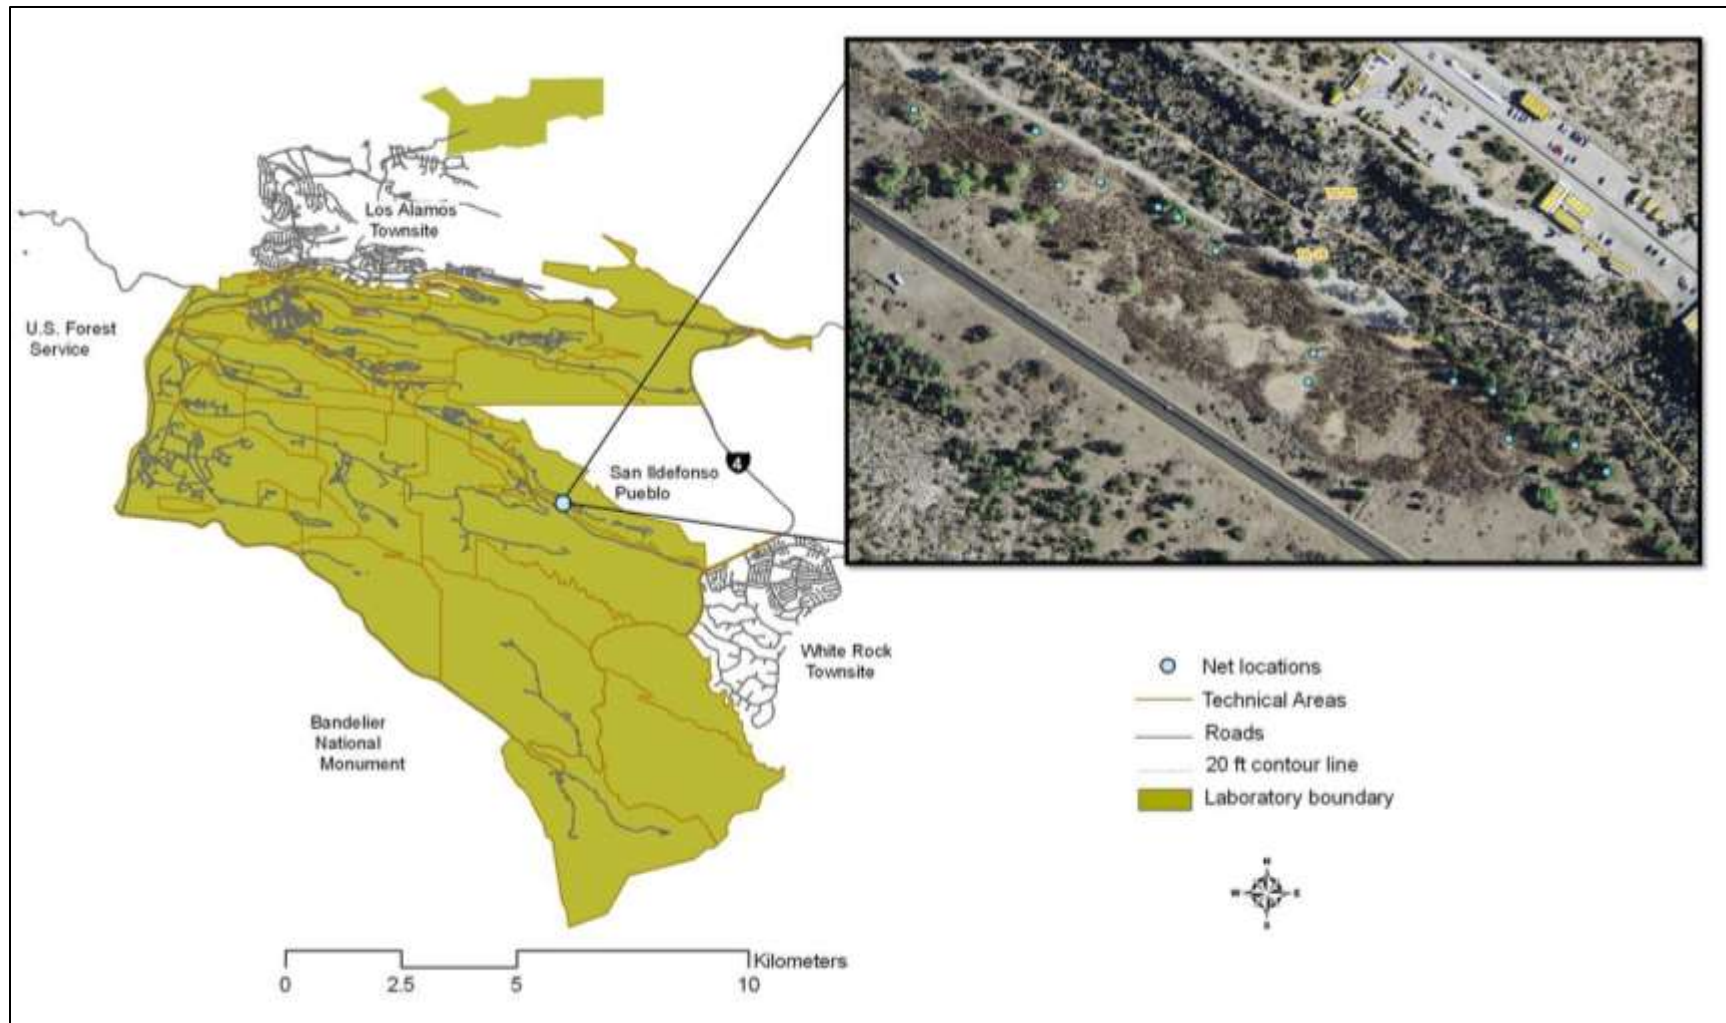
Los Alamos Townsite

U.S. Forest Service

San Ildefonso Pueblo

4

White Rock Townsite

Bandelier National Monument

Net locations
Technical Areas
Roads
20 ft contour line
Laboratory boundary

N
W E
S

0 2.5 5 10 Kilometers